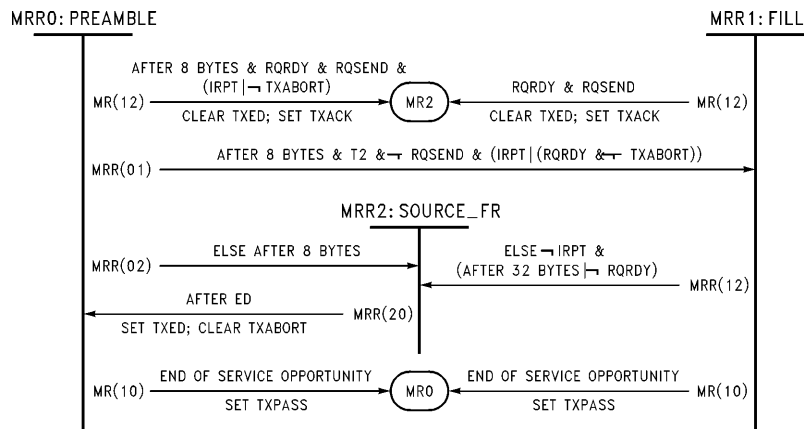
MRR0: PREAMBLE

MRR1: FILL

AFTER 8 BYTES & RQRDY & RQSEND & (IRPT | ¬ TXABORT)

MR(12)

CLEAR TXED; SET TXACK

MR2

RQRDY & RQSEND

MR(12)

CLEAR TXED; SET TXACK

MRR(01)

AFTER 8 BYTES & T2 & ¬ RQSEND & (IRPT | (RQRDY & ¬ TXABORT))

MRR2: SOURCE_FR

MRR(02)

ELSE AFTER 8 BYTES

ELSE ¬ IRPT & (AFTER 32 BYTES | ¬ RQRDY)

MRR(12)

AFTER ED

SET TXED; CLEAR TXABORT

MRR(20)

MR(10)

END OF SERVICE OPPORTUNITY

SET TXPASS

MR0

END OF SERVICE OPPORTUNITY

SET TXPASS

MR(10)